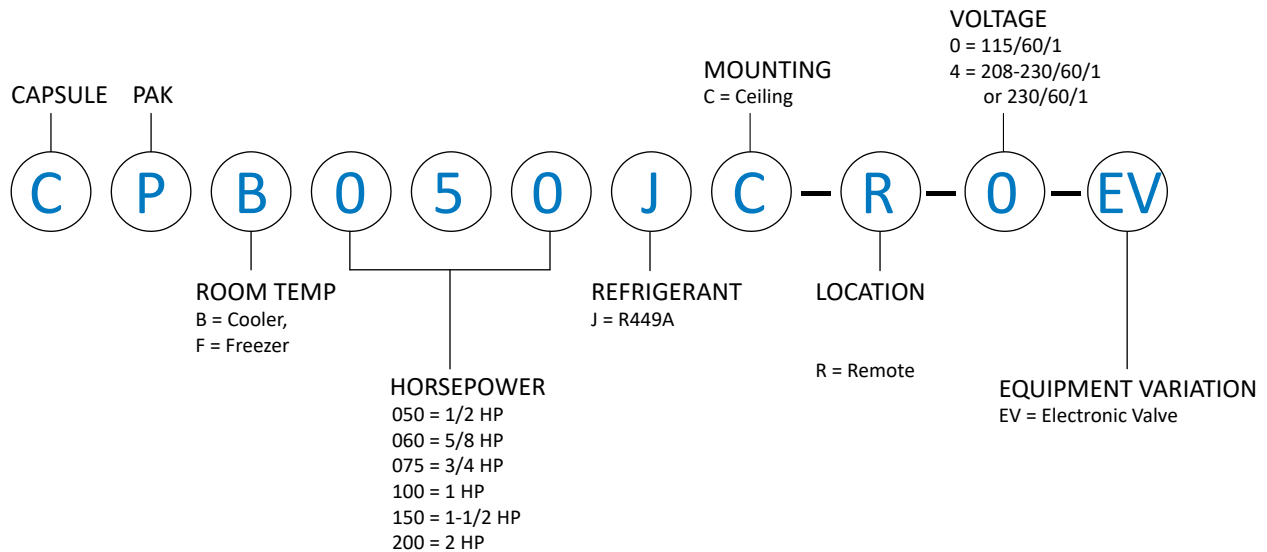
VOLTAGE
0 = 115/60/1
4 = 208-230/60/1
or 230/60/1

MOUNTING
C = Ceiling

CAPSULE

PAK

C P B 0 5 0 J C – R – 0 – EV

ROOM TEMP
B = Cooler,
F = Freezer

REFRIGERANT
J = R449A

LOCATION

R = Remote

HORSEPOWER
050 = 1/2 HP
060 = 5/8 HP
075 = 3/4 HP
100 = 1 HP
150 = 1-1/2 HP
200 = 2 HP

EQUIPMENT VARIATION
EV = Electronic Valve